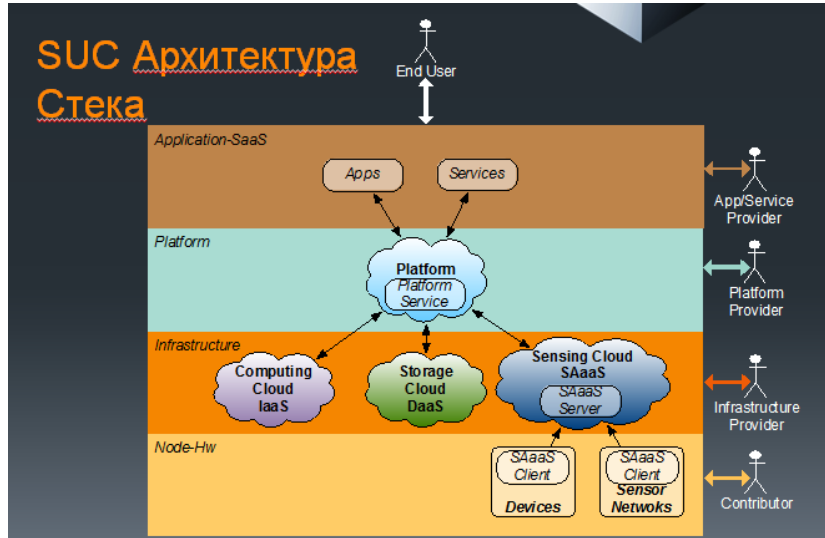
SUC Архитектура Стека

End User

Application-SaaS

Apps

Services

App/Service Provider

Platform

Platform

Platform Service

Platform Provider

Infrastructure

Computing Cloud IaaS

Storage Cloud DaaS

Sensing Cloud SAaaS

SAaaS Server

Infrastructure Provider

Node-Hw

SAaaS Client

Devices

SAaaS Client

Sensor Netwoks

Contributor